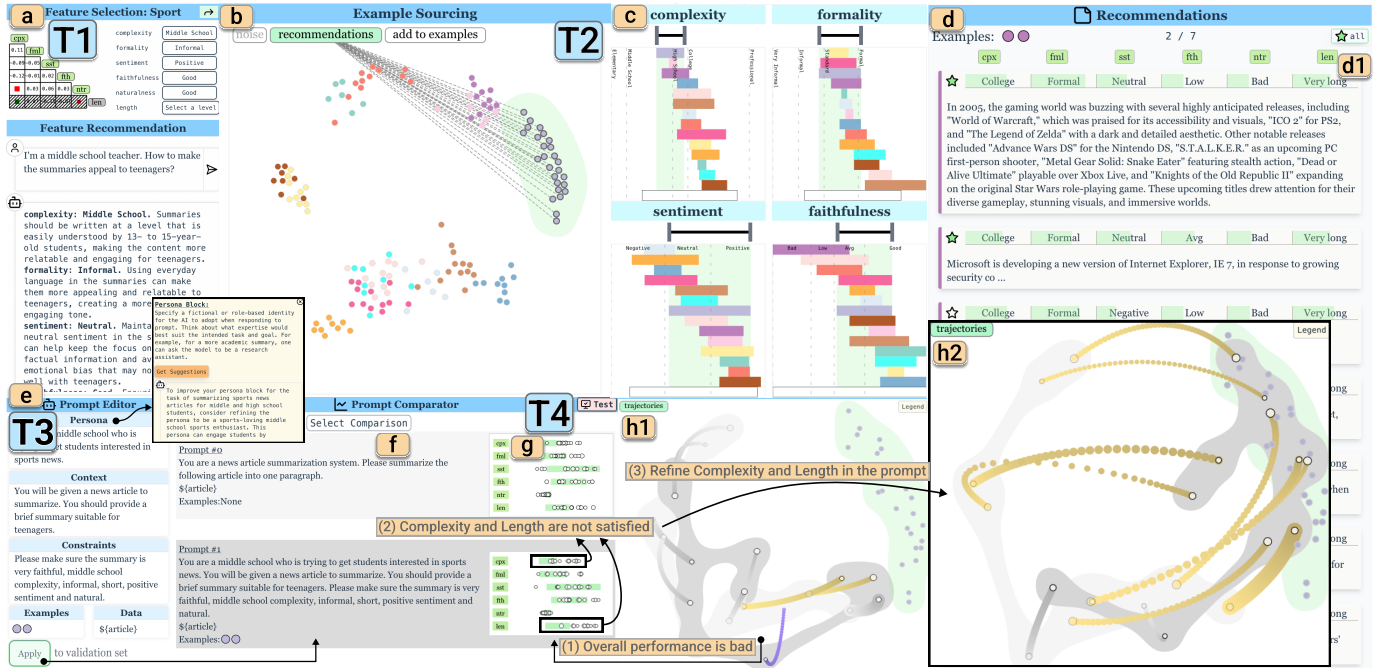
a Feature Selection: Sport

T1

cpx fml sst fth ntr len

complexity Middle School
formality Informal
sentiment Positive
faithfulness Good
naturalness Good
length Select a level

Feature Recommendation

I'm a middle school teacher. How to make the summaries appeal to teenagers?

complexity: Middle School. Summaries should be written at a level that is easily understood by 13- to 15-year-old students, making the content more relatable and engaging for teenagers. formality: Informal. Using everyday language in the summaries can make them more appealing and relatable to teenagers, creating a more engaging tone. sentiment: Neutral. Maintain neutral sentiment in the s can help keep the focus on factual information and av emotional bias that may no well with teenagers.

Persona Block:
Specify a fictional or role-based identity for the AI to adopt when responding to prompt. Think about what expertise would best suit the intended task and goal. For example, for a more academic summary, one can ask the model to be a research assistant.
Get Suggestions
To improve your persona block for the task of summarizing sports news articles for middle and high school students, consider refining the persona to be a 'sports-loving middle school sports enthusiast.' This persona can engage students by

e Prompt Editor

T3

Persona
middle school who is get students interested in sports news.

Context
You will be given a news article to summarize. You should provide a brief summary suitable for teenagers.

Constraints
Please make sure the summary is very faithful, middle school complexity, informal, short, positive sentiment and natural.

Examples | Data
 | ${article}

Apply to validation set

b Example Sourcing
noise recommendations add to examples
T2

c complexity
Elementary Middle School High School College Professional
formality
Very Informal Informal Standard Formal
sentiment
Negative Neutral Positive
faithfulness
Bad Low Avg Good

Prompt Comparator
Select Comparison
f
T4 Test
g
cpx fml sst fth ntr len

Prompt #0
You are a news article summarization system. Please summarize the following article into one paragraph.
${article}
Examples:None

(2) Complexity and Length are not satisfied

Prompt #1
You are a middle school who is trying to get students interested in sports news. You will be given a news article to summarize. You should provide a brief summary suitable for teenagers. Please make sure the summary is very faithful, middle school complexity, informal, short, positive sentiment and natural.
${article}
Examples:

(1) Overall performance is bad

h1 trajectories Legend

(3) Refine Complexity and Length in the prompt

d Recommendations
Examples: 2 / 7 all
cpx fml sst fth ntr len
d1
College Formal Neutral Low Bad Very long
In 2005, the gaming world was buzzing with several highly anticipated releases, including "World of Warcraft," which was praised for its accessibility and visuals, "ICO 2" for PS2, and "The Legend of Zelda" with a dark and detailed aesthetic. Other notable releases included "Advance Wars DS" for the Nintendo DS, "S.T.A.L.K.E.R." as an upcoming PC first-person shooter, "Metal Gear Solid: Snake Eater" featuring stealth action, "Dead or Alive Ultimate" playable over Xbox Live, and "Knights of the Old Republic II" expanding on the original Star Wars role-playing game. These upcoming titles drew attention for their diverse gameplay, stunning visuals, and immersive worlds.

College Formal Neutral Avg Bad Very long
Microsoft is developing a new version of Internet Explorer, IE 7, in response to growing security co ...

College Formal Negative Low Bad Very long

h2 trajectories Legend